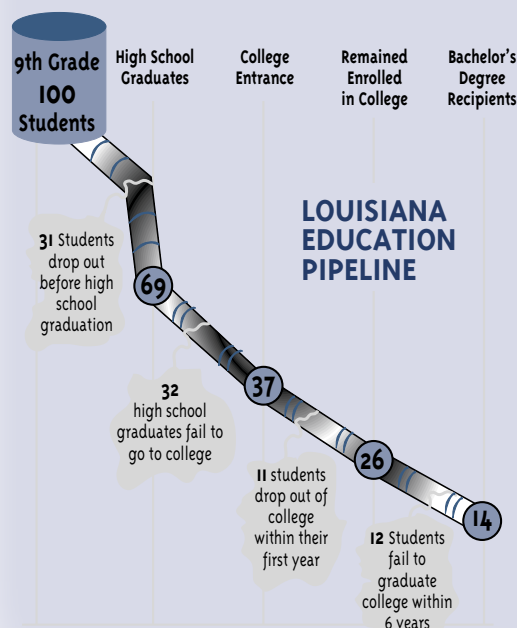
9th Grade 100 Students

High School Graduates

College Entrance

Remained Enrolled in College

Bachelor's Degree Recipients

LOUISIANA EDUCATION PIPELINE

31 Students drop out before high school graduation

69

32 high school graduates fail to go to college

37

11 students drop out of college within their first year

26

12 Students fail to graduate college within 6 years

14